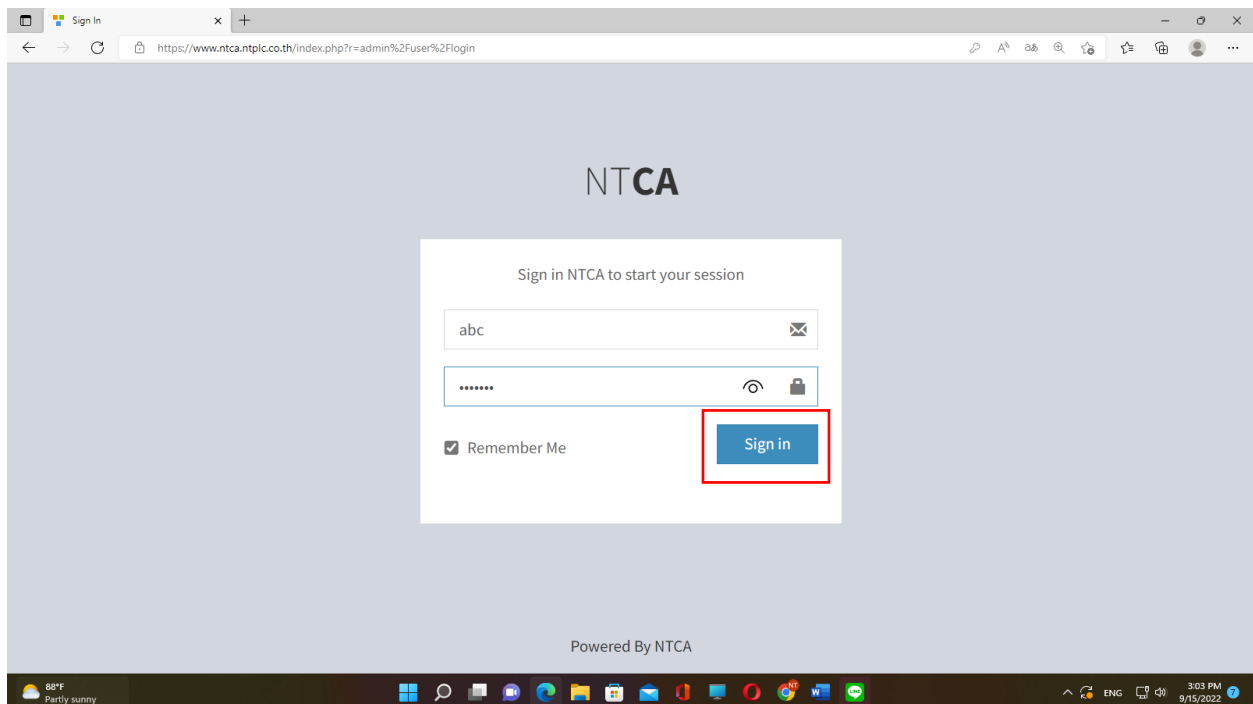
Sign In

https://www.ntca.ntplc.co.th/index.php?r=admin%2Fuser%2Flogin

NTCA

Sign in NTCA to start your session

abc

•••••••

Remember Me

Sign in

Powered By NTCA

88°F
Partly sunny

ENG

3:03 PM
9/15/2022

7